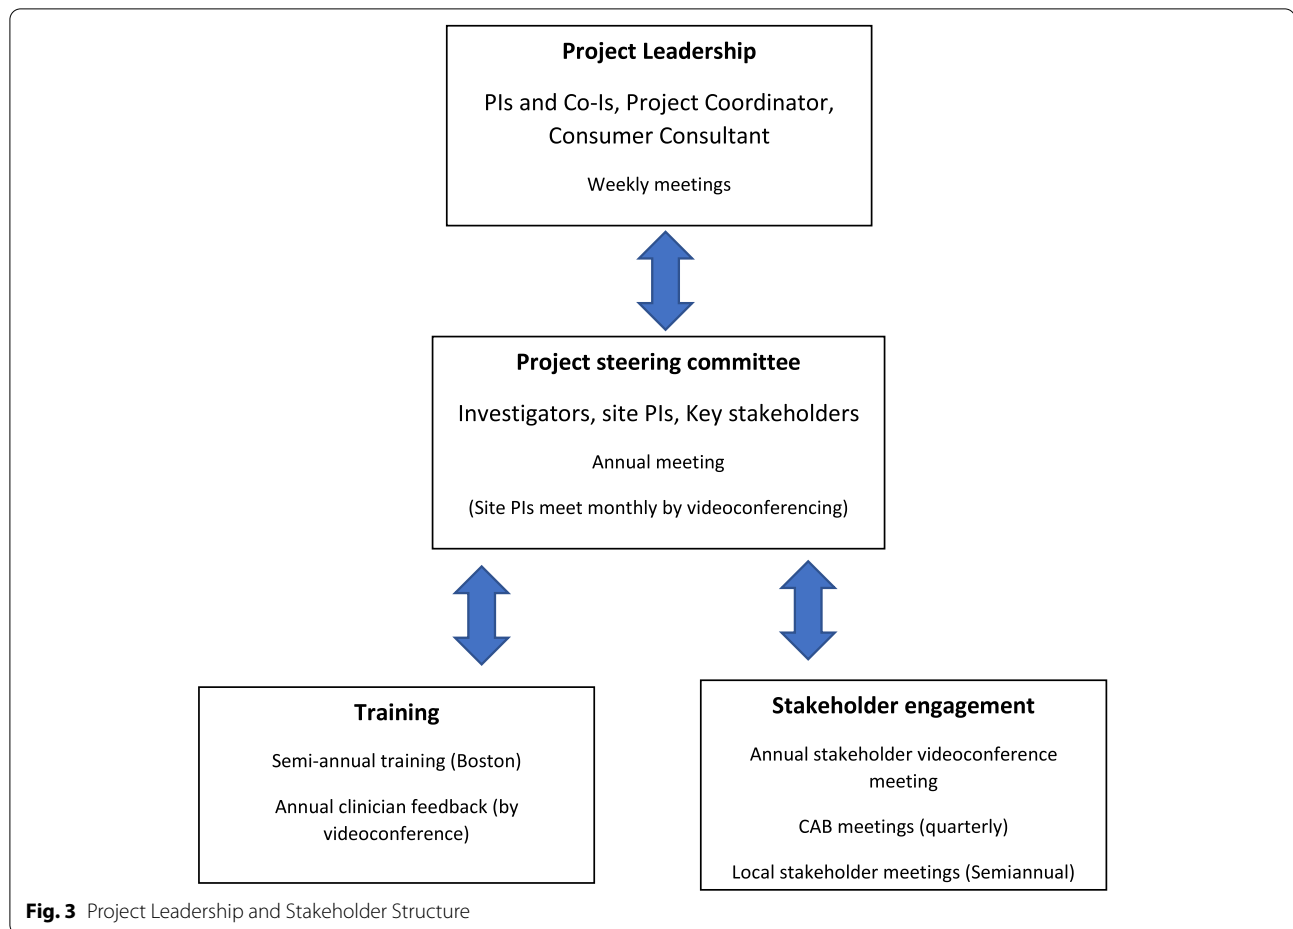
Project Leadership

PIs and Co-Is, Project Coordinator, Consumer Consultant

Weekly meetings

Project steering committee

Investigators, site PIs, Key stakeholders

Annual meeting

(Site PIs meet monthly by videoconferencing)

Training

Semi-annual training (Boston)

Annual clinician feedback (by videoconference)

Stakeholder engagement

Annual stakeholder videoconference meeting

CAB meetings (quarterly)

Local stakeholder meetings (Semiannual)

Fig. 3 Project Leadership and Stakeholder Structure